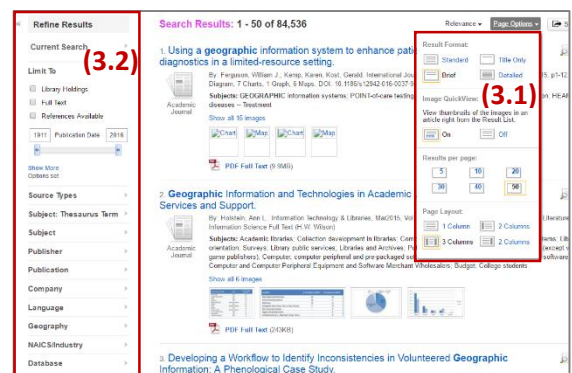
Refine Results

Current Search

Limit To

(3.2)

Library Holdings

Full Text

References Available

1911 Publication Date 2016

Show More

Options set

Source Types

Subject: Thesaurus Term

Subject

Publisher

Publication

Company

Language

Geography

NAICS/Industry

Database

Search Results: 1 - 50 of 84,536

Relevance ▾ Page Options ▾

1. Using a geographic information system to enhance patie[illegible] diagnostics in a limited-resource setting.

By: Ferguson, William J.; Kemp, Karen; Kost, Gerald. International Jou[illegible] Diagram, 7 Charts, 1 Graph, 5 Maps. DOI: 10.1186/s12942-016-00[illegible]

Subjects: GEOGRAPHIC information systems; POINT-of-care testing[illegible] diseases -- Treatment

Academic Journal

Show all 15 images

Chart Map Chart Map

PDF Full Text (9.9MB)

2. Geographic Information and Technologies in Academic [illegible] Services and Support.

By: Holstein, Ann L. Information Technology & Libraries. Mar2015, Vol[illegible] Information Science Full Text (H.W. Wilson)

Subjects: Academic libraries; Collection development in libraries; Com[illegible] orientation; Surveys; Library public services; Libraries and Archives; Pu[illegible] game publishers); Computer, computer peripheral and pre-packaged s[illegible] Computer and Computer Peripheral Equipment and Software Merchant Wholesalers; Budget; College students

Academic Journal

Show all 6 images

PDF Full Text (243KB)

3. Developing a Workflow to Identify Inconsistencies in Volunteered Geographic Information: A Phenological Case Study.

Result Format:

Standard

Title Only

Brief

Detailed

(3.1)

Image QuickView:

View thumbnails of the images in an article right from the Result List.

On

Off

Results per page:

5 10 20

30 40 50

Page Layout:

1 Column

2 Columns

3 Columns

2 Columns